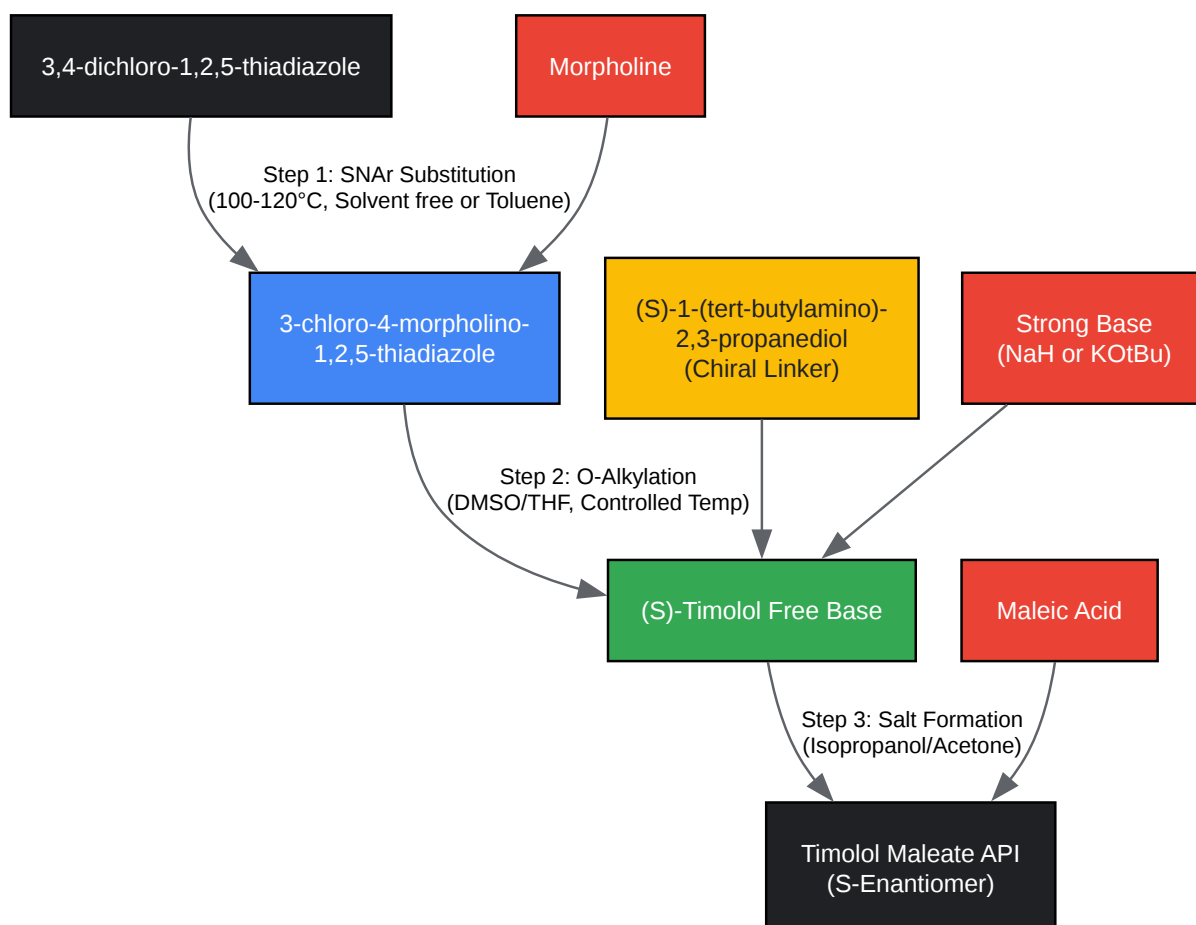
3,4-dichloro-1,2,5-thiadiazole

Morpholine

Step 1: SNAr Substitution
(100-120°C, Solvent free or Toluene)

3-chloro-4-morpholino-1,2,5-thiadiazole

(S)-1-(tert-butylamino)-2,3-propanediol
(Chiral Linker)

Strong Base
(NaH or KOtBu)

Step 2: O-Alkylation
(DMSO/THF, Controlled Temp)

(S)-Timolol Free Base

Maleic Acid

Step 3: Salt Formation
(Isopropanol/Acetone)

Timolol Maleate API
(S-Enantiomer)